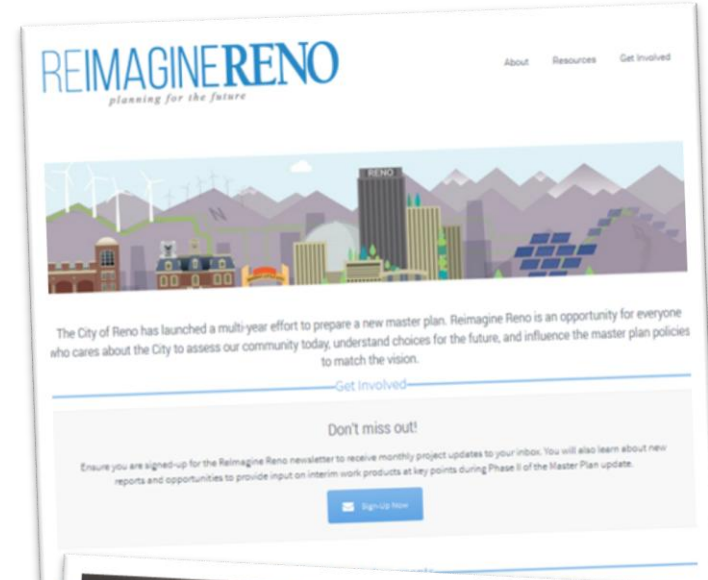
REIMAGINERENO
planning for the future

About Resources Get Involved

RENO

The City of Reno has launched a multi-year effort to prepare a new master plan. Reimagine Reno is an opportunity for everyone who cares about the City to assess our community today, understand choices for the future, and influence the master plan policies to match the vision.

Get Involved

Don't miss out!

Ensure you are signed-up for the Reimagine Reno newsletter to receive monthly project updates to your inbox. You will also learn about new reports and opportunities to provide input on interim work products at key points during Phase II of the Master Plan update.

Sign-Up Now